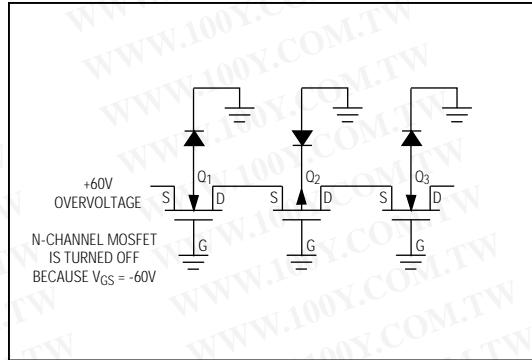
+60V
OVERVOLTAGE

N-CHANNEL MOSFET
IS TURNED OFF
BECAUSE $V_{GS}$ = -60V

$Q_1$
S D
G

$Q_2$
S D
G

$Q_3$
S D
G

WWW.100Y.COM.TW
WWW.100Y.COM.TW
WWW.100Y.COM.TW
WWW.100Y.COM.TW
WWW.100Y.COM.TW
WWW.100Y.COM.TW